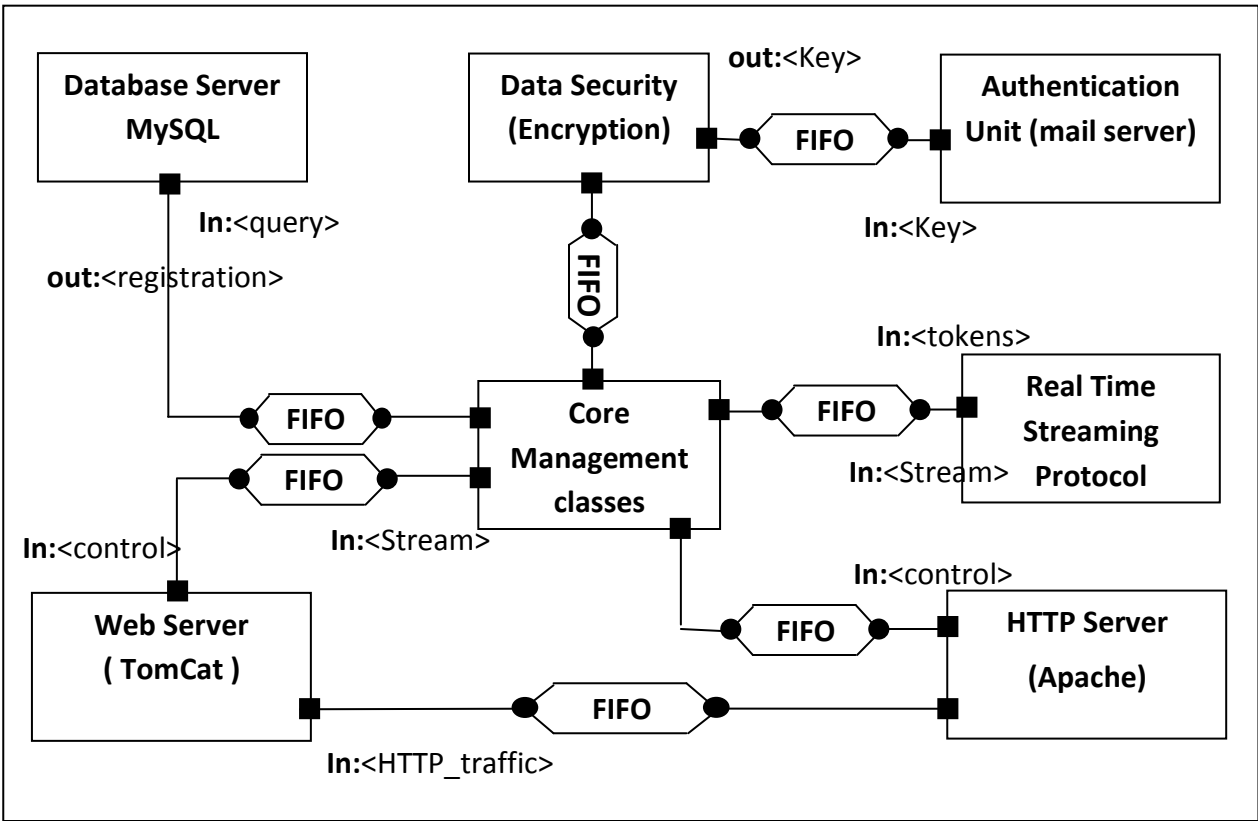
Database Server MySQL

Data Security (Encryption)

out:<Key>

Authentication Unit (mail server)

FIFO

In:<query>

In:<Key>

out:<registration>

FIFO

In:<tokens>

Core Management classes

FIFO

FIFO

Real Time Streaming Protocol

FIFO

In:<Stream>

In:<Stream>

In:<control>

In:<control>

Web Server ( TomCat )

FIFO

HTTP Server (Apache)

FIFO

In:<HTTP_traffic>